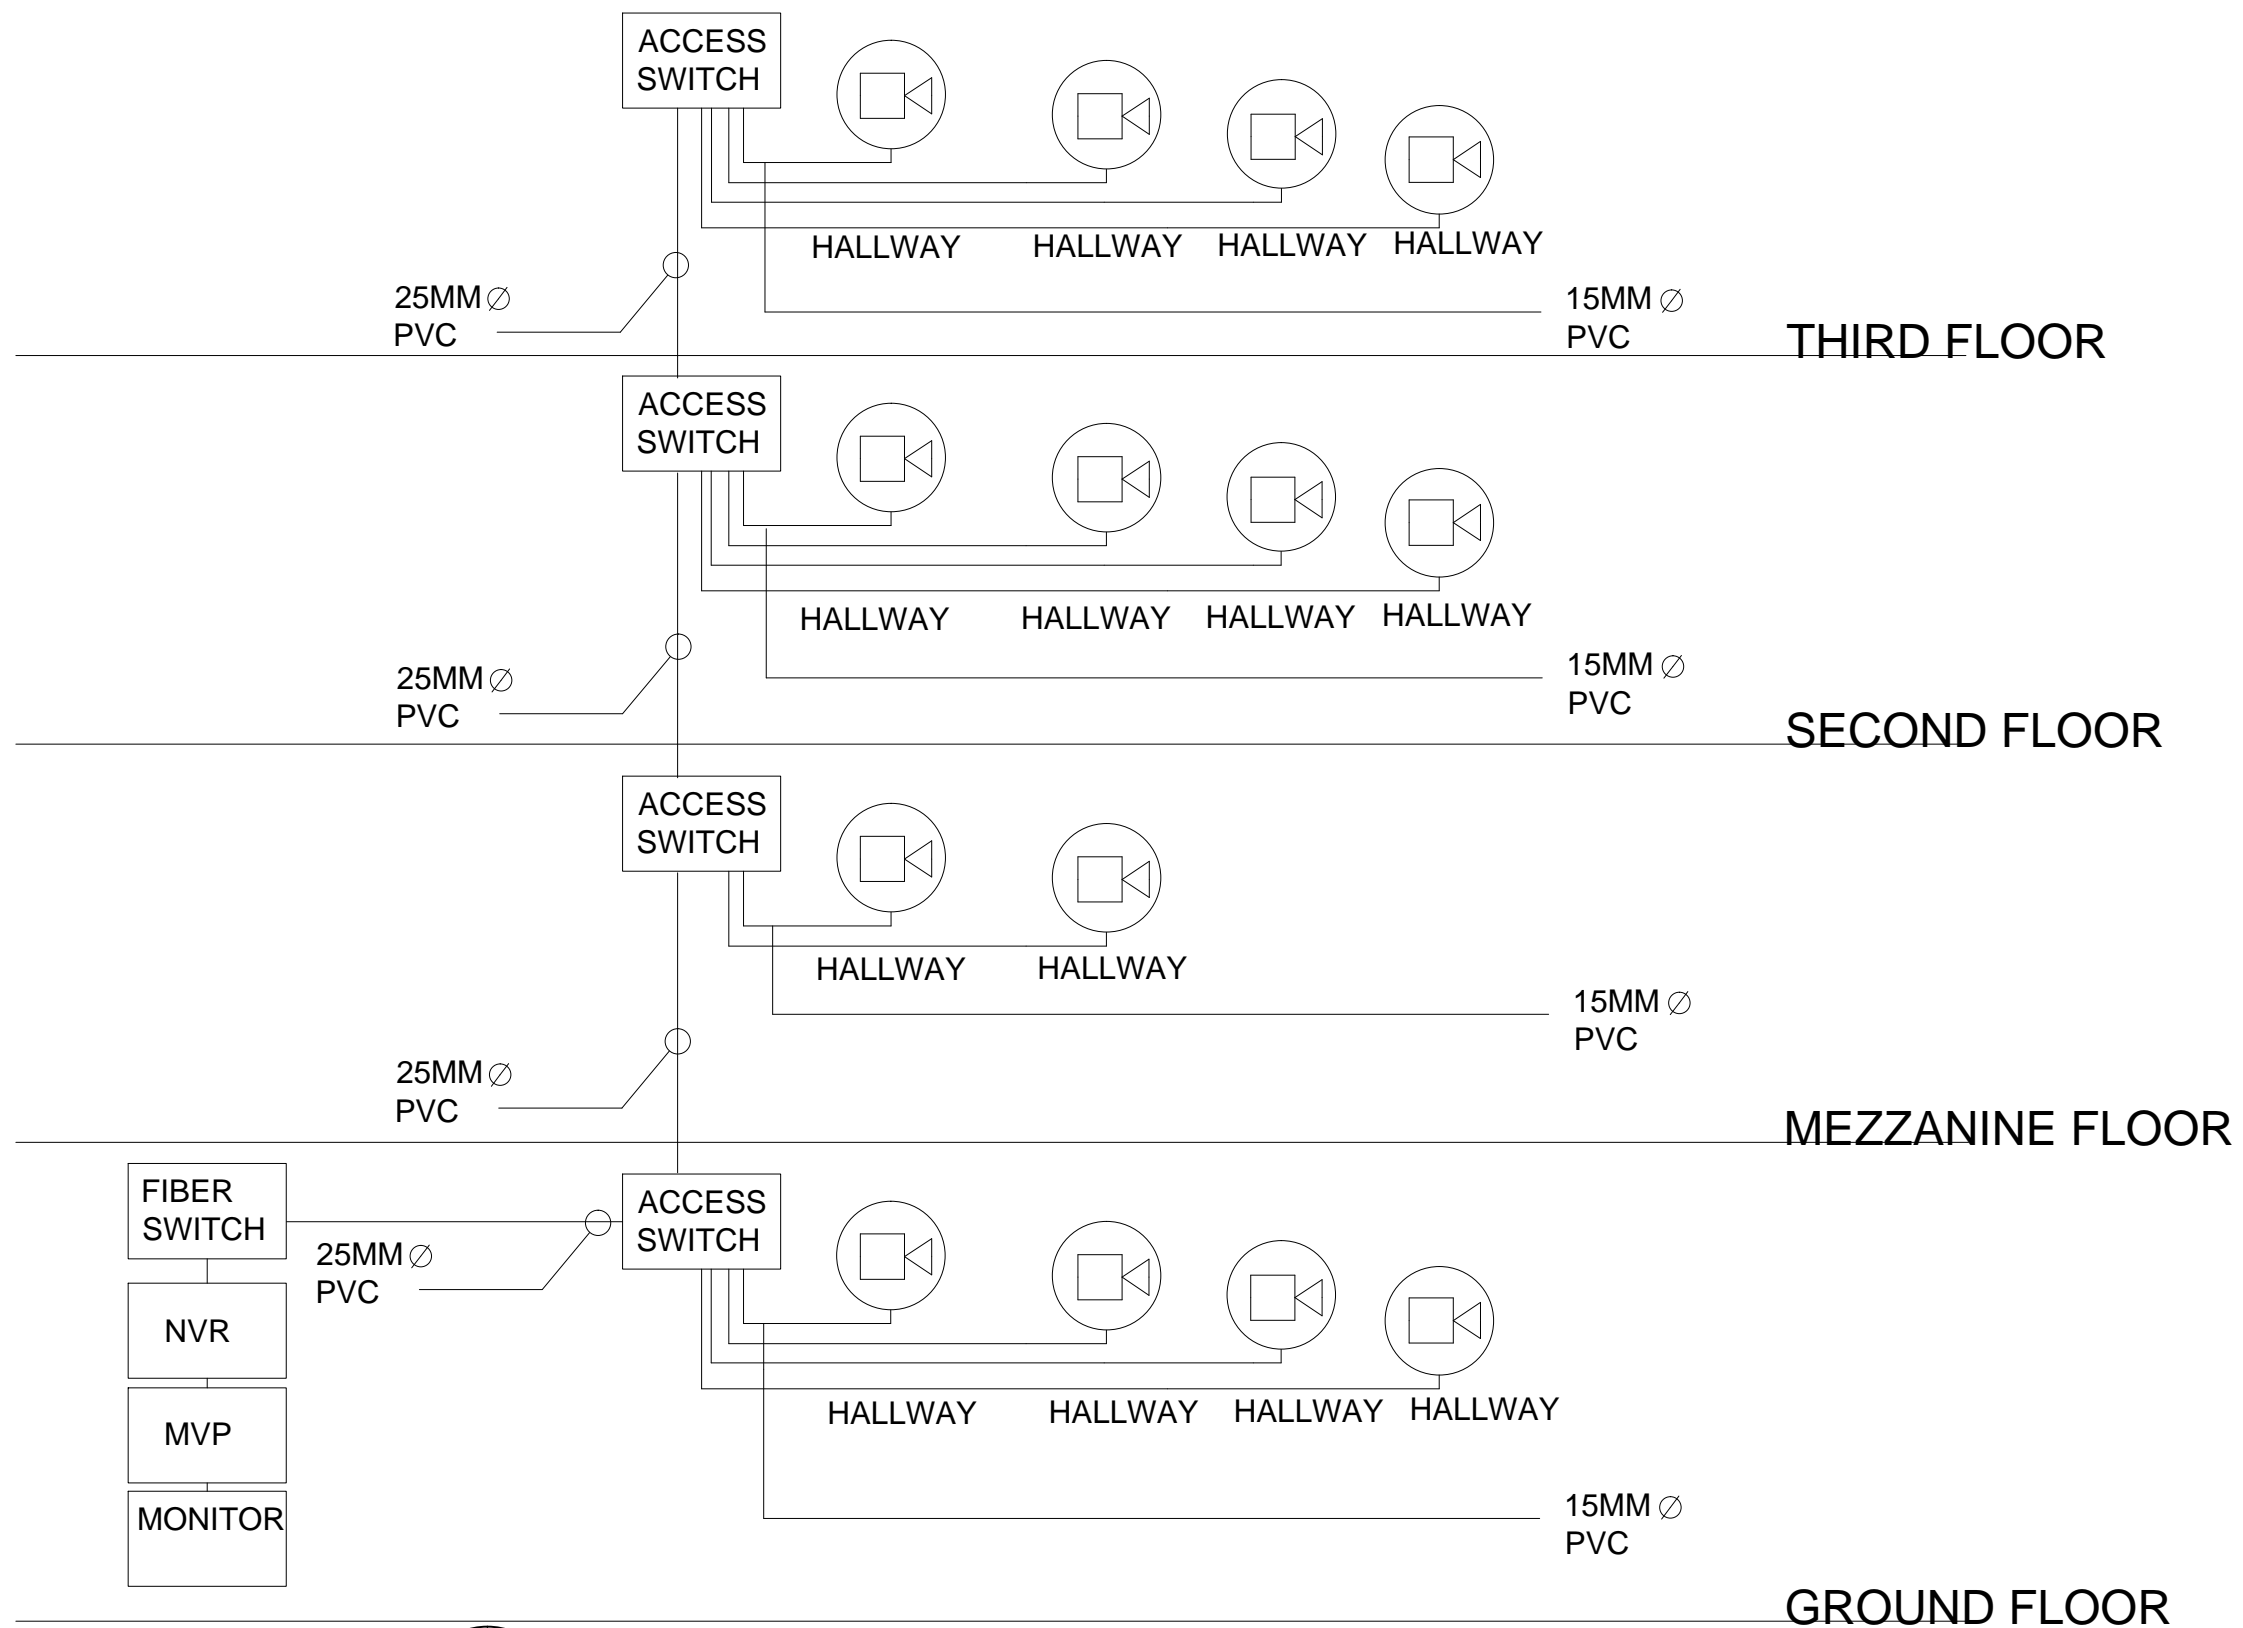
ACCESS SWITCH

HALLWAY HALLWAY HALLWAY HALLWAY

25MM $\varnothing$ PVC

15MM $\varnothing$ PVC

THIRD FLOOR

ACCESS SWITCH

HALLWAY HALLWAY HALLWAY HALLWAY

25MM $\varnothing$ PVC

15MM $\varnothing$ PVC

SECOND FLOOR

ACCESS SWITCH

HALLWAY HALLWAY

15MM $\varnothing$ PVC

25MM $\varnothing$ PVC

MEZZANINE FLOOR

FIBER SWITCH

ACCESS SWITCH

25MM $\varnothing$ PVC

NVR

MVP

MONITOR

HALLWAY HALLWAY HALLWAY HALLWAY

15MM $\varnothing$ PVC

GROUND FLOOR